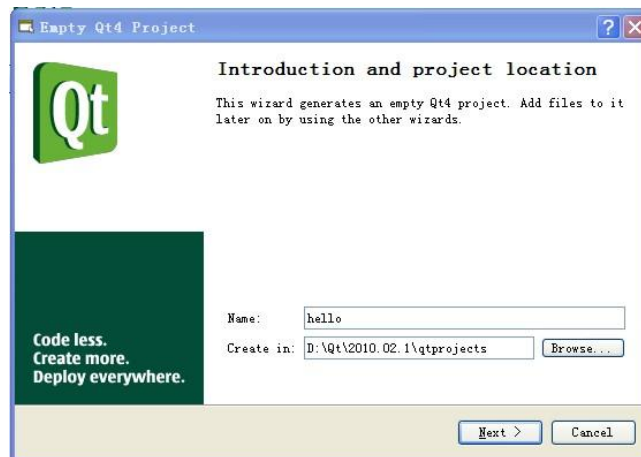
Empty Qt4 Project

?

Qt

Introduction and project location

This wizard generates an empty Qt4 project. Add files to it later on by using the other wizards.

Code less.
Create more.
Deploy everywhere.

Name: hello

Create in: D:\Qt\2010.02.1\qtprojects

Browse...

Next >

Cancel